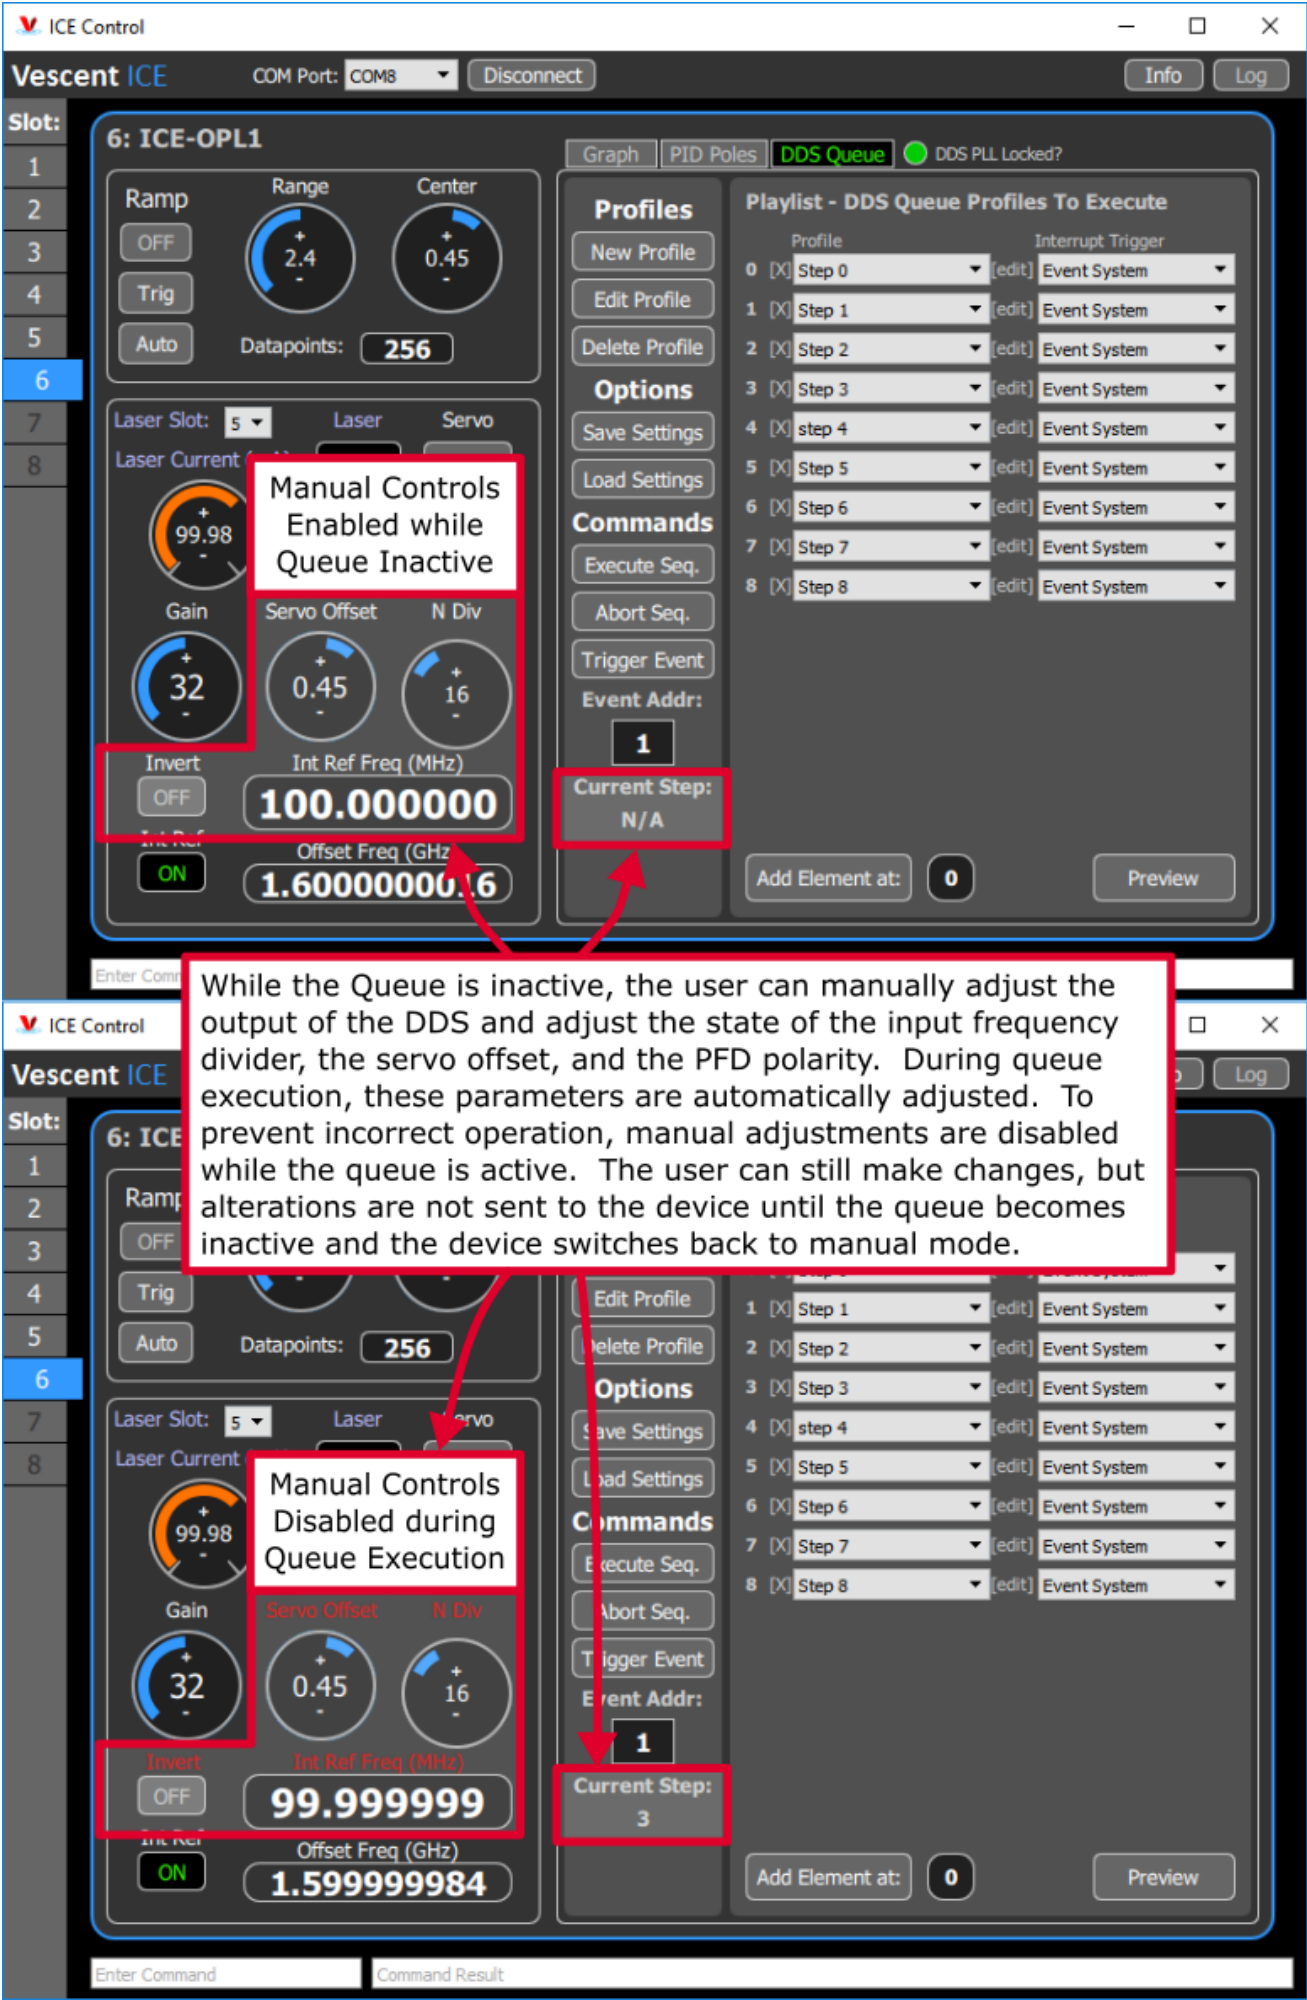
ICE Control

Vescent ICE COM Port: COM8 Disconnect Info Log

Slot: 1 2 3 4 5 6 7 8

6: ICE-OPL1

Ramp OFF Trig Auto
Range 2.4
Center 0.45
Datapoints: 256

Graph PID Poles DDS Queue DDS PLL Locked?

Profiles
New Profile
Edit Profile
Delete Profile
Options
Save Settings
Load Settings
Commands
Execute Seq.
Abort Seq.
Trigger Event
Event Addr:
1
Current Step:
N/A

Playlist - DDS Queue Profiles To Execute

| | | Profile | | Interrupt Trigger |
|---|---|---|---|---|
| 0 | [X] | Step 0 | [edit] | Event System |
| 1 | [X] | Step 1 | [edit] | Event System |
| 2 | [X] | Step 2 | [edit] | Event System |
| 3 | [X] | Step 3 | [edit] | Event System |
| 4 | [X] | step 4 | [edit] | Event System |
| 5 | [X] | Step 5 | [edit] | Event System |
| 6 | [X] | Step 6 | [edit] | Event System |
| 7 | [X] | Step 7 | [edit] | Event System |
| 8 | [X] | Step 8 | [edit] | Event System |

Add Element at: 0 Preview

Laser Slot: 5 Laser Servo
Laser Current
99.98

Manual Controls Enabled while Queue Inactive

Gain 32
Servo Offset 0.45
N Div 16
Invert OFF
Int Ref Freq (MHz) 100.000000
Int Ref
ON
Offset Freq (GHz) 1.6000000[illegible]6

Enter Com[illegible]

While the Queue is inactive, the user can manually adjust the output of the DDS and adjust the state of the input frequency divider, the servo offset, and the PFD polarity. During queue execution, these parameters are automatically adjusted. To prevent incorrect operation, manual adjustments are disabled while the queue is active. The user can still make changes, but alterations are not sent to the device until the queue becomes inactive and the device switches back to manual mode.

ICE Control

Vescent ICE Log

Slot: 1 2 3 4 5 6 7 8

6: ICE

Ramp OFF Trig Auto
Datapoints: 256

Edit Profile
Delete Profile
Options
Save Settings
Load Settings
Commands
Execute Seq.
Abort Seq.
Trigger Event
Event Addr:
1
Current Step:
3

| | | | | |
|---|---|---|---|---|
| 1 | [X] | Step 1 | [edit] | Event System |
| 2 | [X] | Step 2 | [edit] | Event System |
| 3 | [X] | Step 3 | [edit] | Event System |
| 4 | [X] | step 4 | [edit] | Event System |
| 5 | [X] | Step 5 | [edit] | Event System |
| 6 | [X] | Step 6 | [edit] | Event System |
| 7 | [X] | Step 7 | [edit] | Event System |
| 8 | [X] | Step 8 | [edit] | Event System |

Add Element at: 0 Preview

Laser Slot: 5 Laser Servo
Laser Current
99.98

Manual Controls Disabled during Queue Execution

Gain 32
Servo Offset 0.45
N Div 16
Invert OFF
Int Ref Freq (MHz) 99.999999
Int Ref
ON
Offset Freq (GHz) 1.599999984

Enter Command Command Result